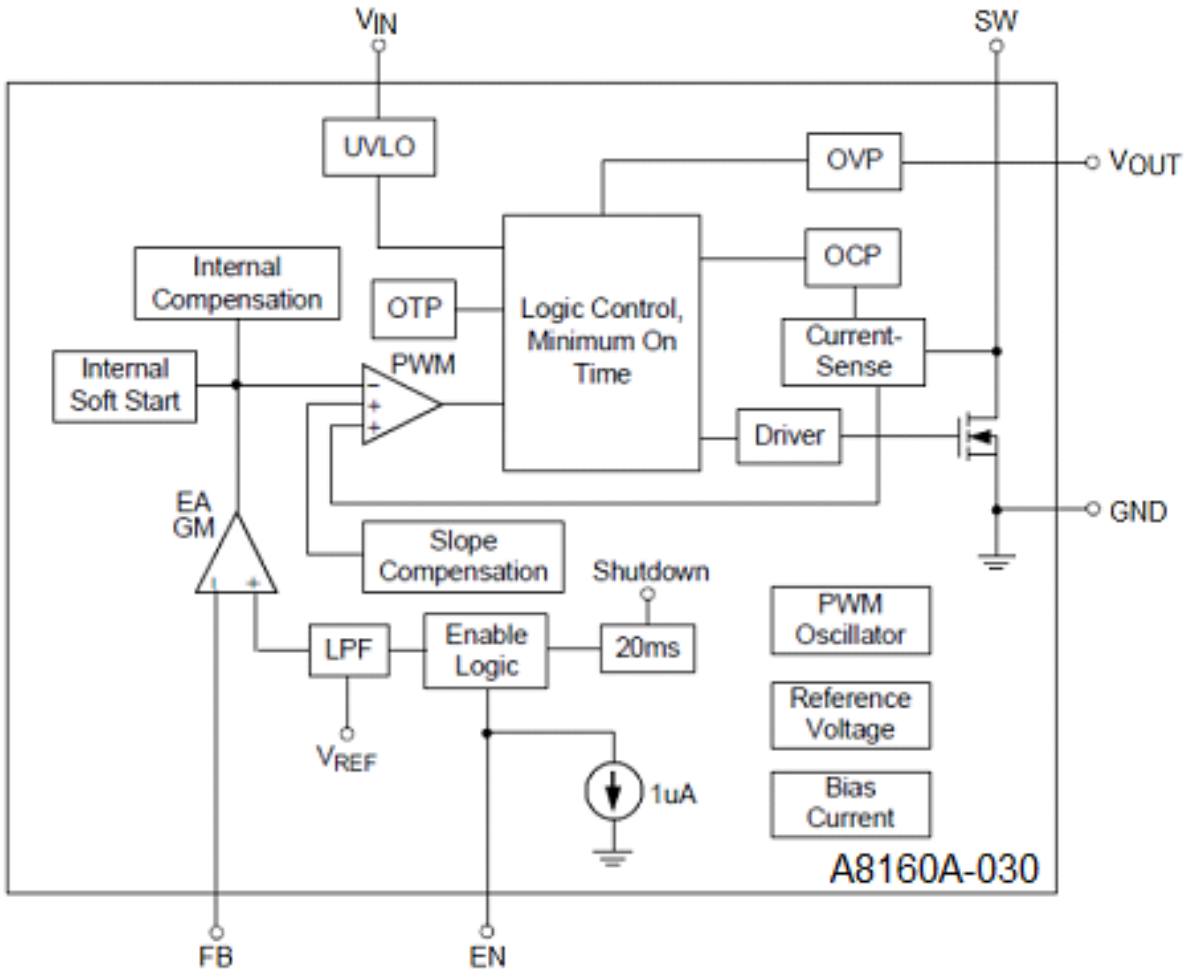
$V_{IN}$

SW

UVLO

OVP

$V_{OUT}$

Internal Compensation

OTP

Logic Control, Minimum On Time

OCP

Current-Sense

Internal Soft Start

PWM

–

+

+

Driver

EA GM

GND

Slope Compensation

Shutdown

–

+

LPF

Enable Logic

20ms

PWM Oscillator

Reference Voltage

$V_{REF}$

1uA

Bias Current

A8160A-030

FB

EN